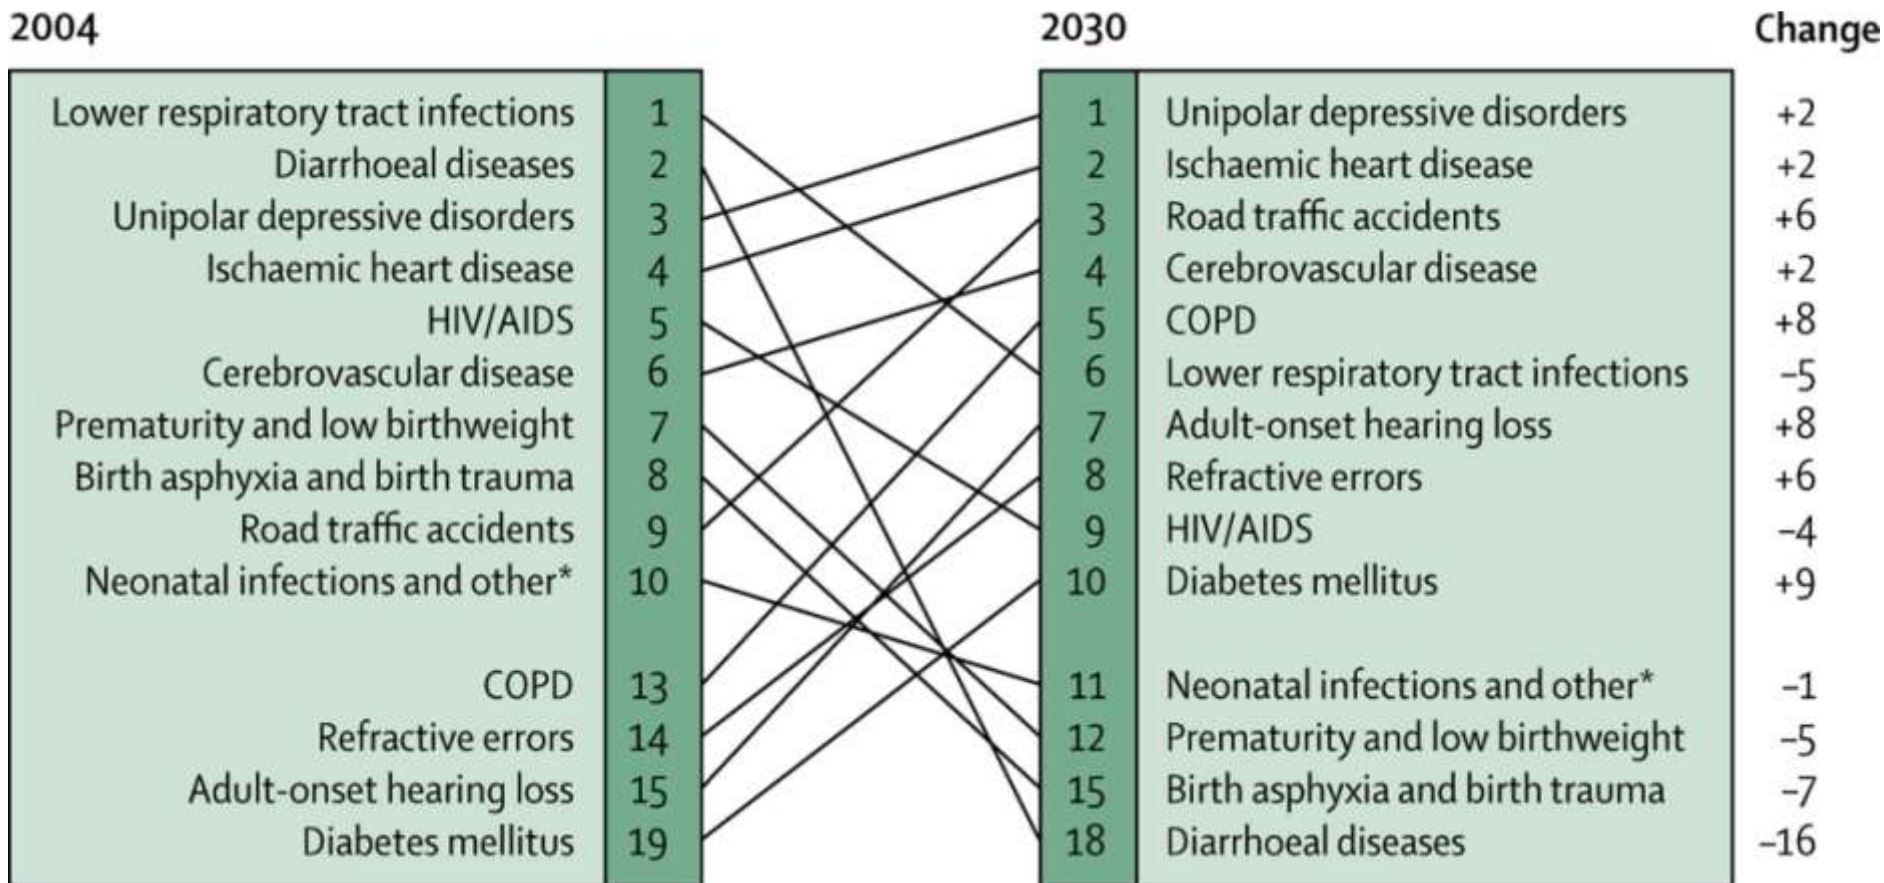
2004

| Disease | Rank |
|---|---|
| Lower respiratory tract infections | 1 |
| Diarrhoeal diseases | 2 |
| Unipolar depressive disorders | 3 |
| Ischaemic heart disease | 4 |
| HIV/AIDS | 5 |
| Cerebrovascular disease | 6 |
| Prematurity and low birthweight | 7 |
| Birth asphyxia and birth trauma | 8 |
| Road traffic accidents | 9 |
| Neonatal infections and other* | 10 |
| COPD | 13 |
| Refractive errors | 14 |
| Adult-onset hearing loss | 15 |
| Diabetes mellitus | 19 |

2030

| Rank | Disease | Change |
|---|---|---|
| 1 | Unipolar depressive disorders | +2 |
| 2 | Ischaemic heart disease | +2 |
| 3 | Road traffic accidents | +6 |
| 4 | Cerebrovascular disease | +2 |
| 5 | COPD | +8 |
| 6 | Lower respiratory tract infections | −5 |
| 7 | Adult-onset hearing loss | +8 |
| 8 | Refractive errors | +6 |
| 9 | HIV/AIDS | −4 |
| 10 | Diabetes mellitus | +9 |
| 11 | Neonatal infections and other* | −1 |
| 12 | Prematurity and low birthweight | −5 |
| 15 | Birth asphyxia and birth trauma | −7 |
| 18 | Diarrhoeal diseases | −16 |